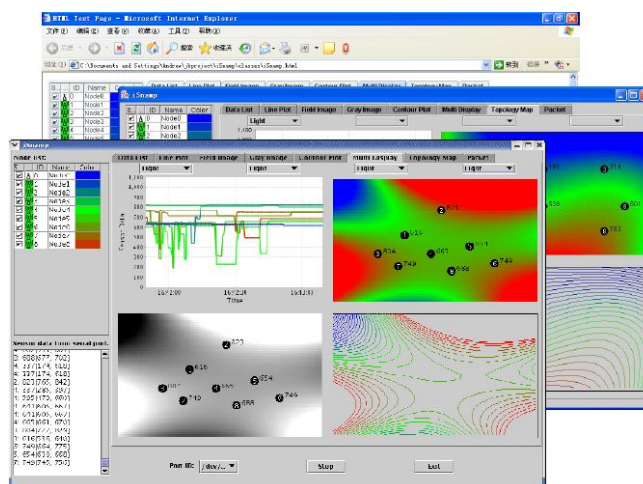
HTML Test Page - Microsoft Internet Explorer

文件(F) 编辑(E) 查看(V) 收藏(A) 工具(T) 帮助(H)

后退 搜索 收藏夹

地址(D) C:\Documents and Settings\Andrew\jbproject\iSnamp\classes\iSnamp.html

转到 链接

iSnamp

Data List Line Plot Field Image Gray Image Contour Plot Multi Display Topology Map Packet

S... ID Name Color

Node0
Node1
Node2
Node3
Node4

Light

1,000

iSnamp

Node List

S... ID Name Color
Node0
Node1
Node2
Node3
Node4
Node5
Node6
Node7
Node8

Sensor data from serial port.

Data List Line Plot Field Image Gray Image Contour Plot Multi Display Topology Map Packet

Light Light Light Light

Sensor Data

Time

Port file: /dev/... Stop Exit

573
616
656
854
740
698
558
601
783